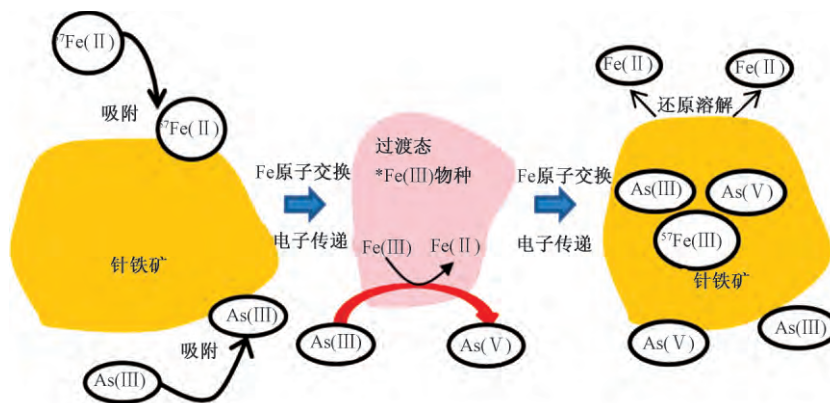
$^{57}$Fe(Ⅱ)

吸附

$^{57}$Fe(Ⅱ)

针铁矿

As(Ⅲ)

吸附

As(Ⅲ)

Fe原子交换

电子传递

过渡态

*Fe(Ⅲ)物种

Fe(Ⅲ) Fe(Ⅱ)

As(Ⅲ)

As(Ⅴ)

Fe原子交换

电子传递

Fe(Ⅱ)

Fe(Ⅱ)

还原溶解

As(Ⅲ)

As(Ⅴ)

$^{57}$Fe(Ⅲ)

针铁矿

As(Ⅴ)

As(Ⅲ)